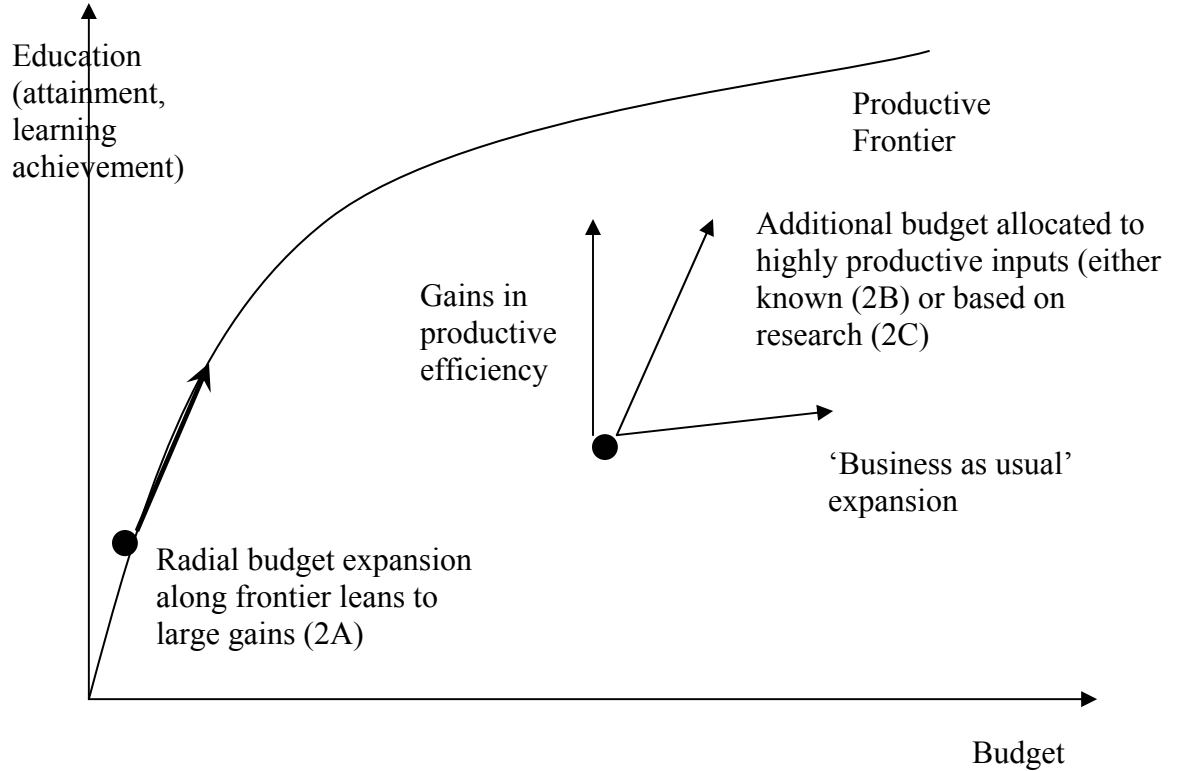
Education (attainment, learning achievement)

Productive Frontier

Additional budget allocated to highly productive inputs (either known (2B) or based on research (2C)

Gains in productive efficiency

'Business as usual' expansion

Radial budget expansion along frontier leans to large gains (2A)

Budget